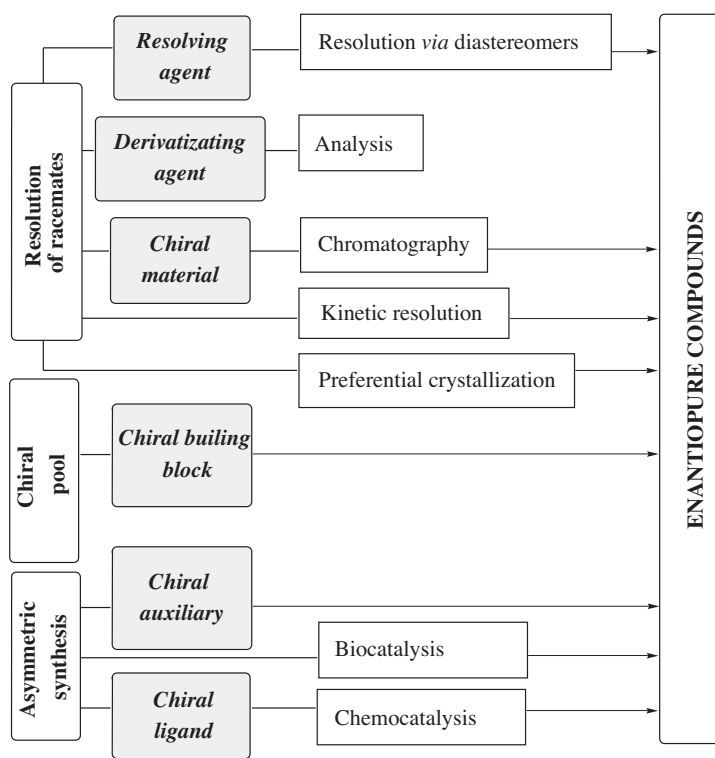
Resolution of racemates

Resolving agent

Resolution *via* diastereomers

Derivatizating agent

Analysis

Chiral material

Chromatography

Kinetic resolution

Preferential crystallization

Chiral pool

Chiral builing block

Asymmetric synthesis

Chiral auxiliary

Biocatalysis

Chiral ligand

Chemocatalysis

ENANTIOPURE COMPOUNDS